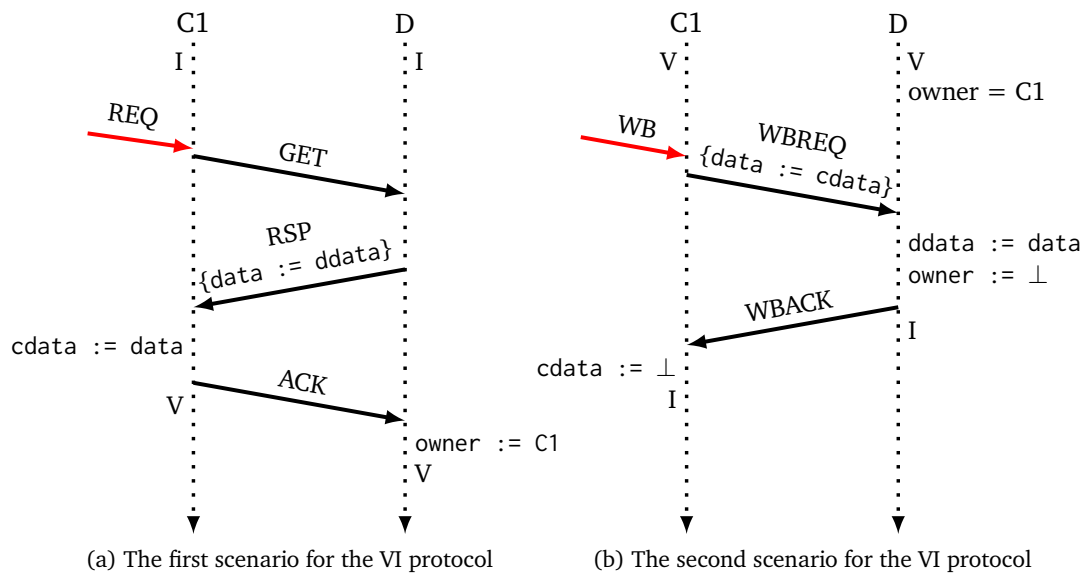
C1

D

I

I

REQ

GET

RSP
{data := ddata}

cdata := data

ACK

V

owner := C1

V

(a) The first scenario for the VI protocol

C1

D

V

V
owner = C1

WB

WBREQ
{data := cdata}

ddata := data
owner := $\perp$

WBACK

I

cdata := $\perp$

I

(b) The second scenario for the VI protocol